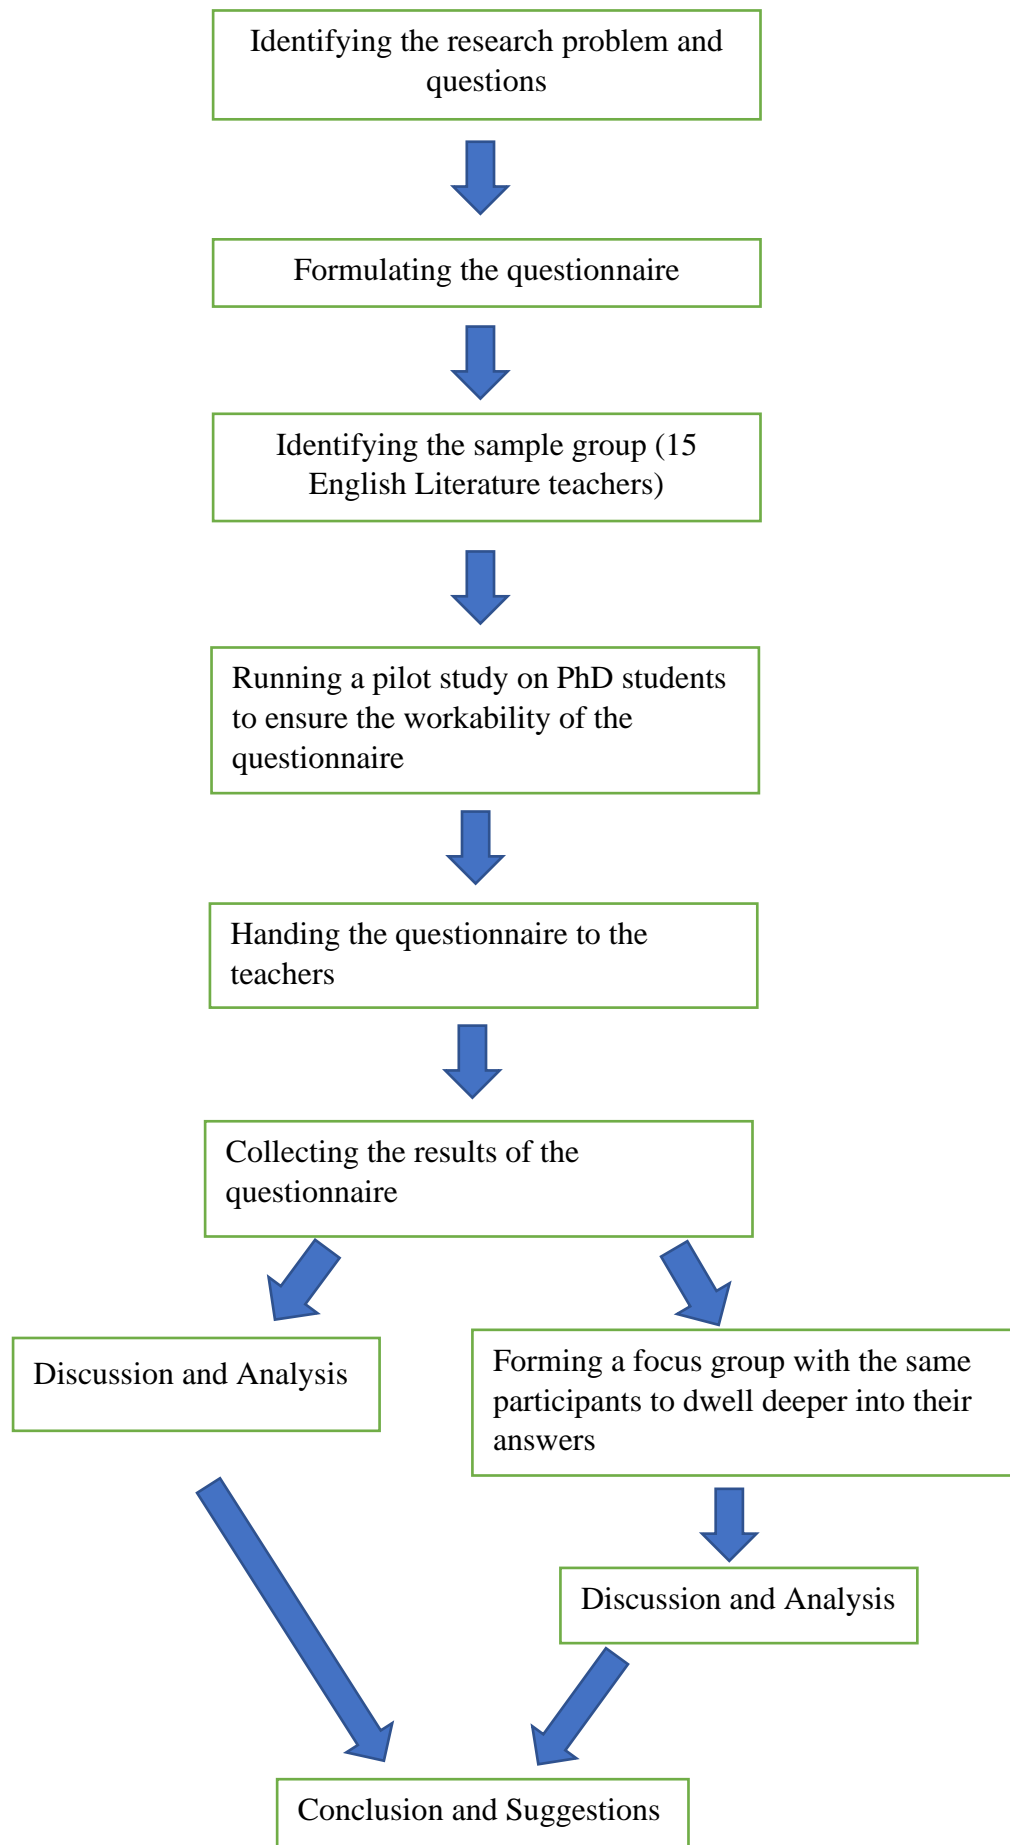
Identifying the research problem and questions

Formulating the questionnaire

Identifying the sample group (15 English Literature teachers)

Running a pilot study on PhD students to ensure the workability of the questionnaire

Handing the questionnaire to the teachers

Collecting the results of the questionnaire

Discussion and Analysis

Forming a focus group with the same participants to dwell deeper into their answers

Discussion and Analysis

Conclusion and Suggestions